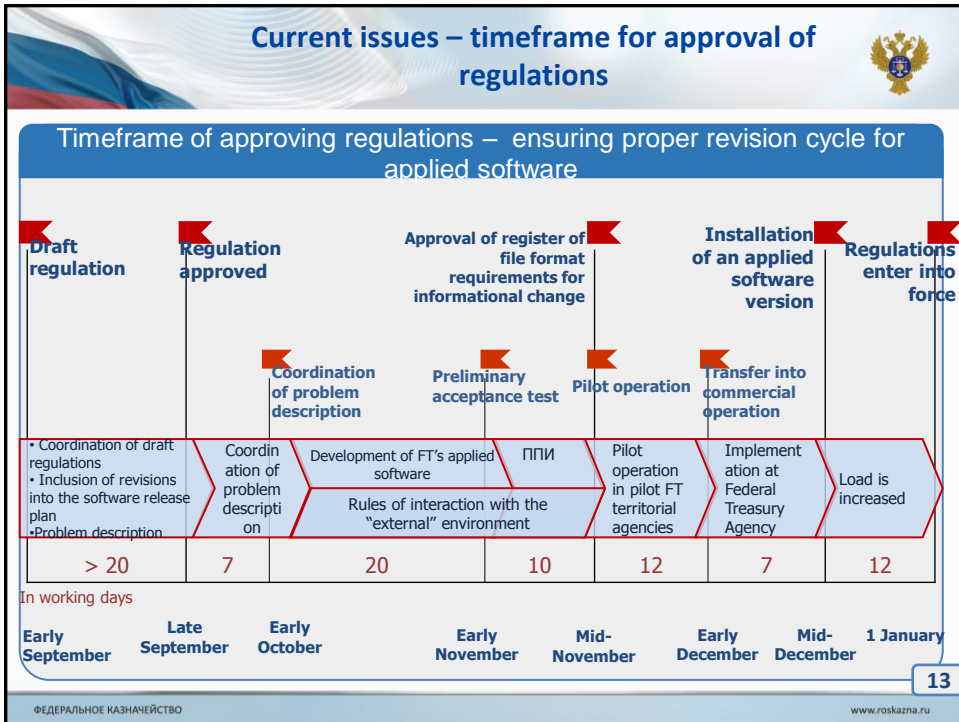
Current issues – timeframe for approval of regulations

Timeframe of approving regulations – ensuring proper revision cycle for applied software

Draft regulation

Regulation approved

Approval of register of file format requirements for informational change

Installation of an applied software version

Regulations enter into force

Coordination of problem description

Preliminary acceptance test

Pilot operation

Transfer into commercial operation

• Coordination of draft regulations
• Inclusion of revisions into the software release plan
•Problem description

Coordination of problem description

Development of FT's applied software

Rules of interaction with the "external" environment

ППИ

Pilot operation in pilot FT territorial agencies

Implementation at Federal Treasury Agency

Load is increased

| > 20 | 7 | 20 | 10 | 12 | 7 | 12 |
|---|---|---|---|---|---|---|

In working days

Early September

Late September

Early October

Early November

Mid-November

Early December

Mid-December

1 January

13

ФЕДЕРАЛЬНОЕ КАЗНАЧЕЙСТВО

www.roskazna.ru